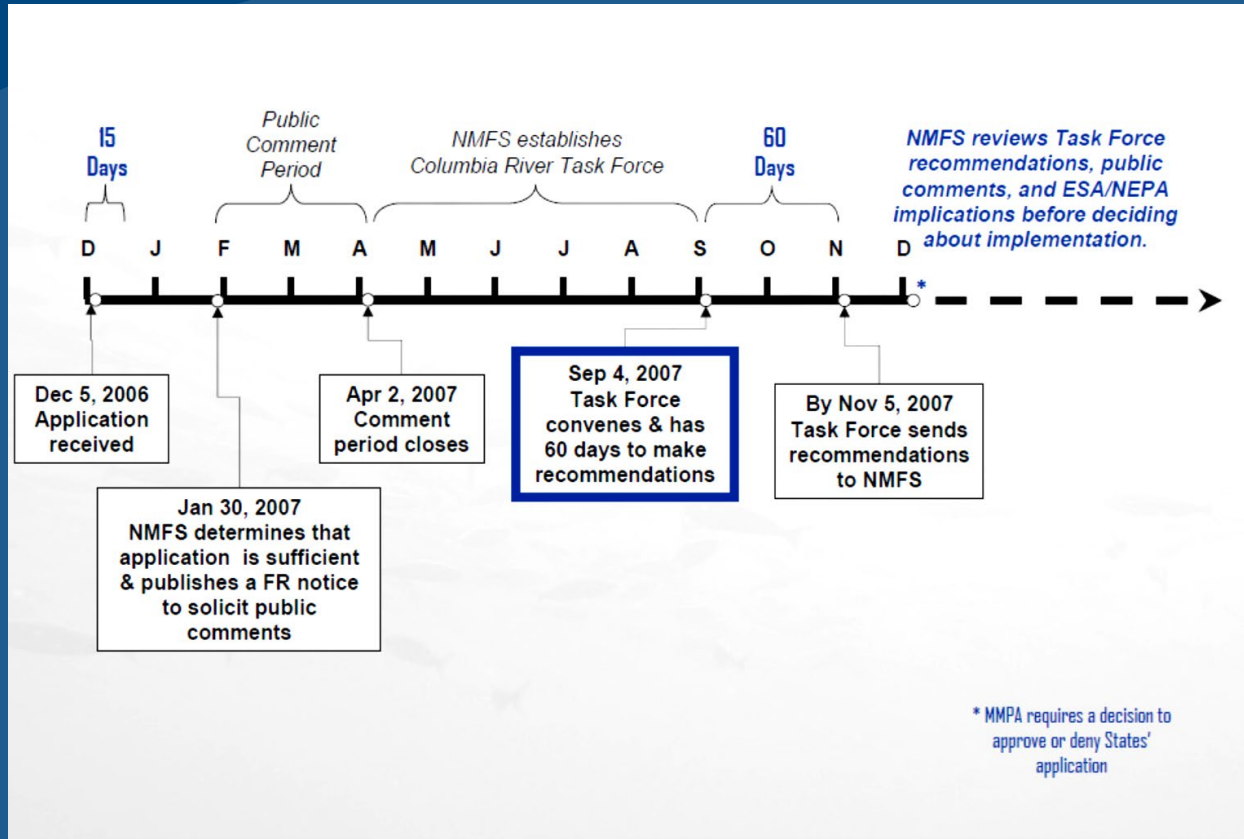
15 Days

Public Comment Period

NMFS establishes Columbia River Task Force

60 Days

NMFS reviews Task Force recommendations, public comments, and ESA/NEPA implications before deciding about implementation.

D J F M A M J J A S O N D

*

Dec 5, 2006 Application received

Jan 30, 2007 NMFS determines that application is sufficient & publishes a FR notice to solicit public comments

Apr 2, 2007 Comment period closes

Sep 4, 2007 Task Force convenes & has 60 days to make recommendations

By Nov 5, 2007 Task Force sends recommendations to NMFS

* MMPA requires a decision to approve or deny States' application